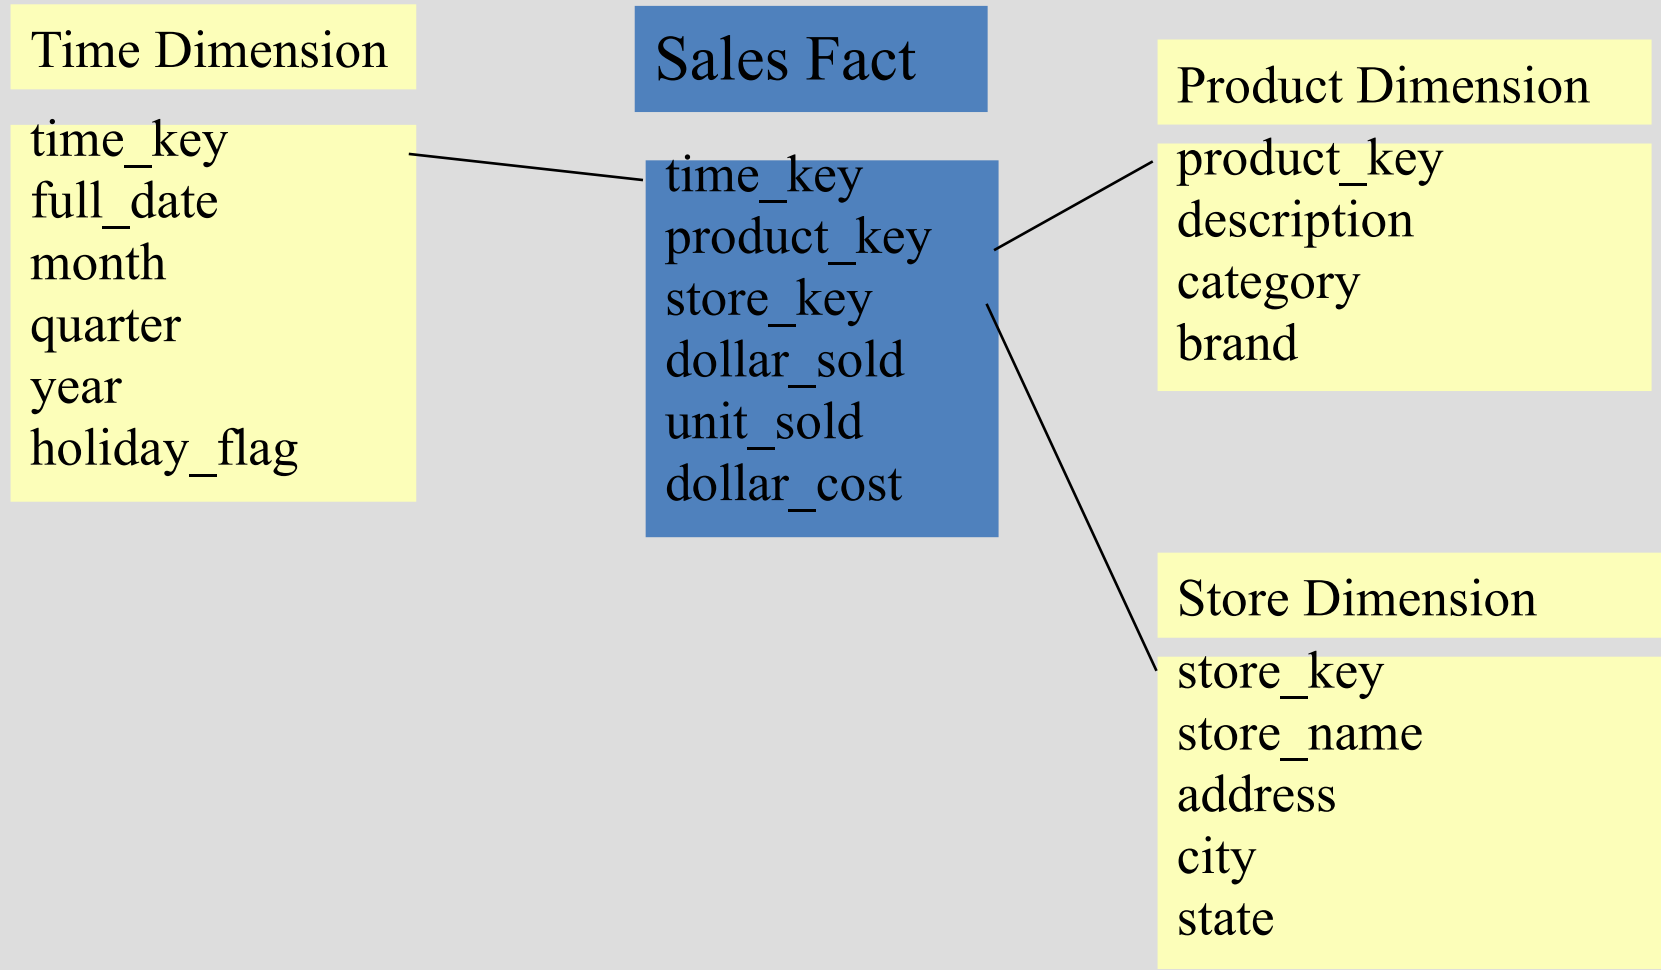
Time Dimension

time_key
full_date
month
quarter
year
holiday_flag

Sales Fact

time_key
product_key
store_key
dollar_sold
unit_sold
dollar_cost

Product Dimension

product_key
description
category
brand

Store Dimension

store_key
store_name
address
city
state